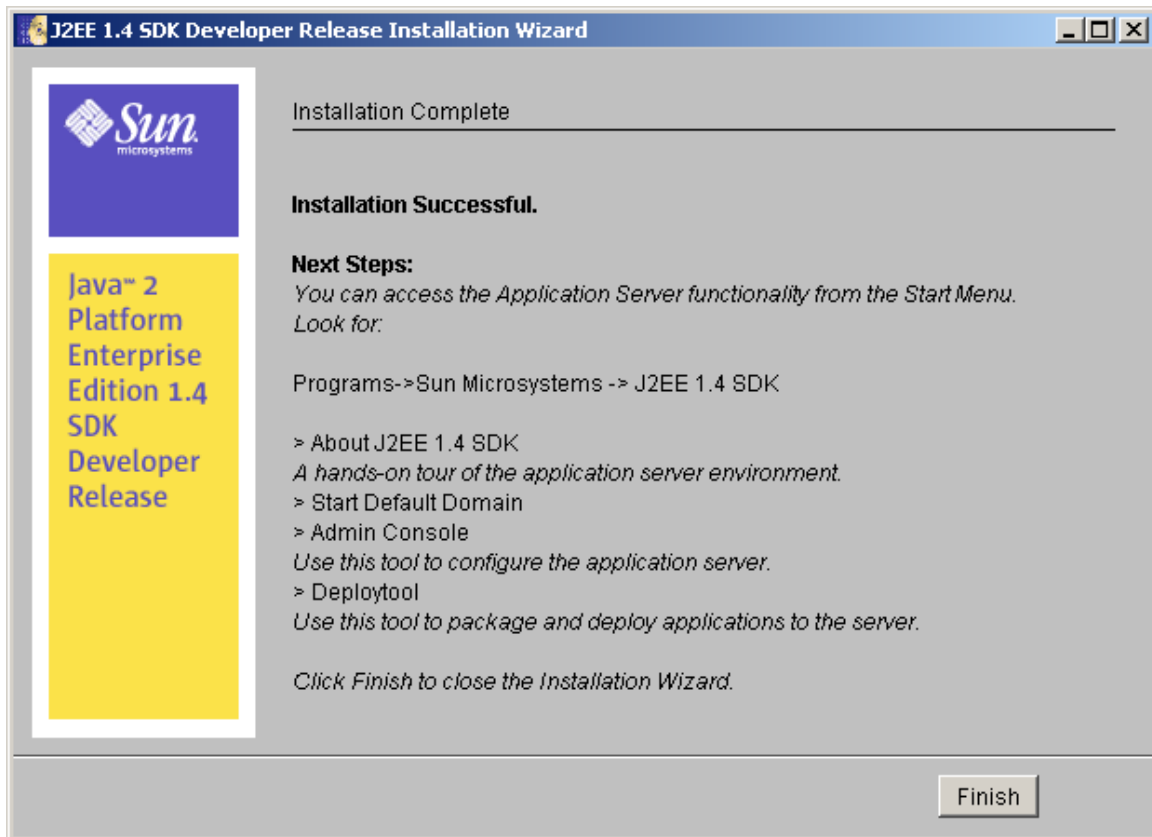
J2EE 1.4 SDK Developer Release Installation Wizard

Sun microsystems

Java™ 2 Platform Enterprise Edition 1.4 SDK Developer Release

Installation Complete

Installation Successful.

Next Steps:
You can access the Application Server functionality from the Start Menu.
Look for:

Programs->Sun Microsystems -> J2EE 1.4 SDK

> About J2EE 1.4 SDK
A hands-on tour of the application server environment.
> Start Default Domain
> Admin Console
Use this tool to configure the application server.
> Deploytool
Use this tool to package and deploy applications to the server.

Click Finish to close the Installation Wizard.

Finish